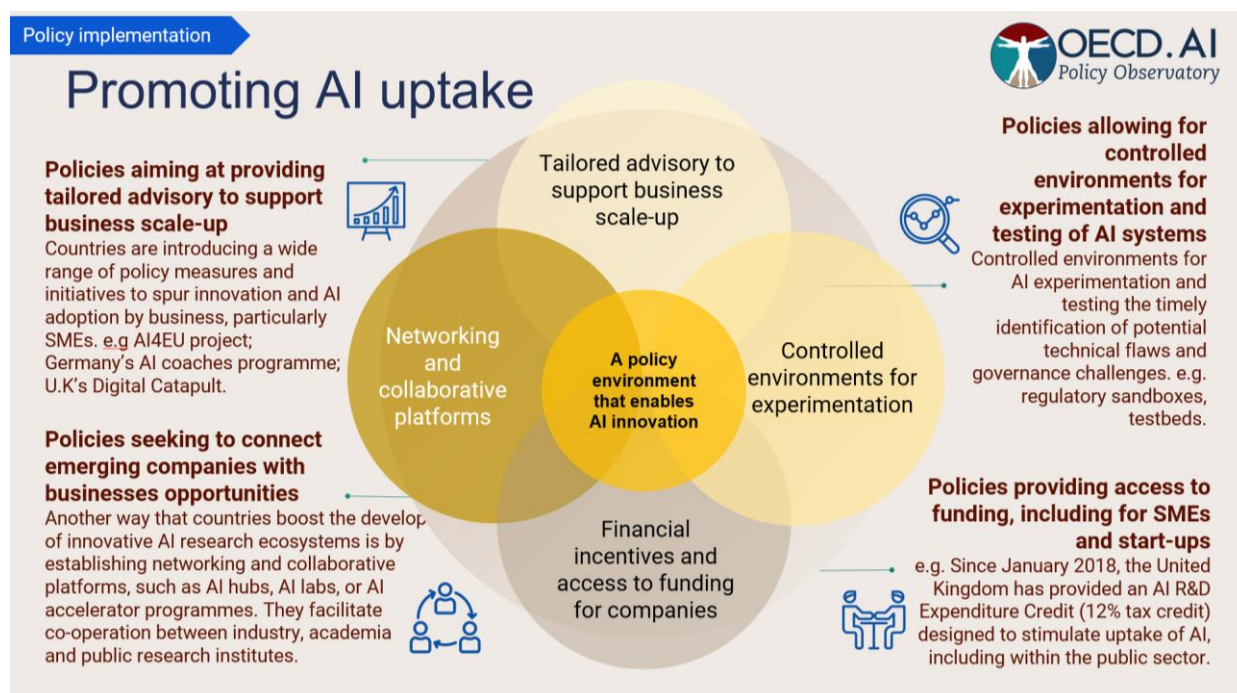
Policy implementation

Promoting AI uptake

OECD.AI Policy Observatory

Policies aiming at providing tailored advisory to support business scale-up
Countries are introducing a wide range of policy measures and initiatives to spur innovation and AI adoption by business, particularly SMEs. e.g AI4EU project; Germany's AI coaches programme; U.K's Digital Catapult.

Policies seeking to connect emerging companies with businesses opportunities
Another way that countries boost the develop of innovative AI research ecosystems is by establishing networking and collaborative platforms, such as AI hubs, AI labs, or AI accelerator programmes. They facilitate co-operation between industry, academia and public research institutes.

Tailored advisory to support business scale-up

Networking and collaborative platforms

A policy environment that enables AI innovation

Controlled environments for experimentation

Financial incentives and access to funding for companies

Policies allowing for controlled environments for experimentation and testing of AI systems
Controlled environments for AI experimentation and testing the timely identification of potential technical flaws and governance challenges. e.g. regulatory sandboxes, testbeds.

Policies providing access to funding, including for SMEs and start-ups
e.g. Since January 2018, the United Kingdom has provided an AI R&D Expenditure Credit (12% tax credit) designed to stimulate uptake of AI, including within the public sector.